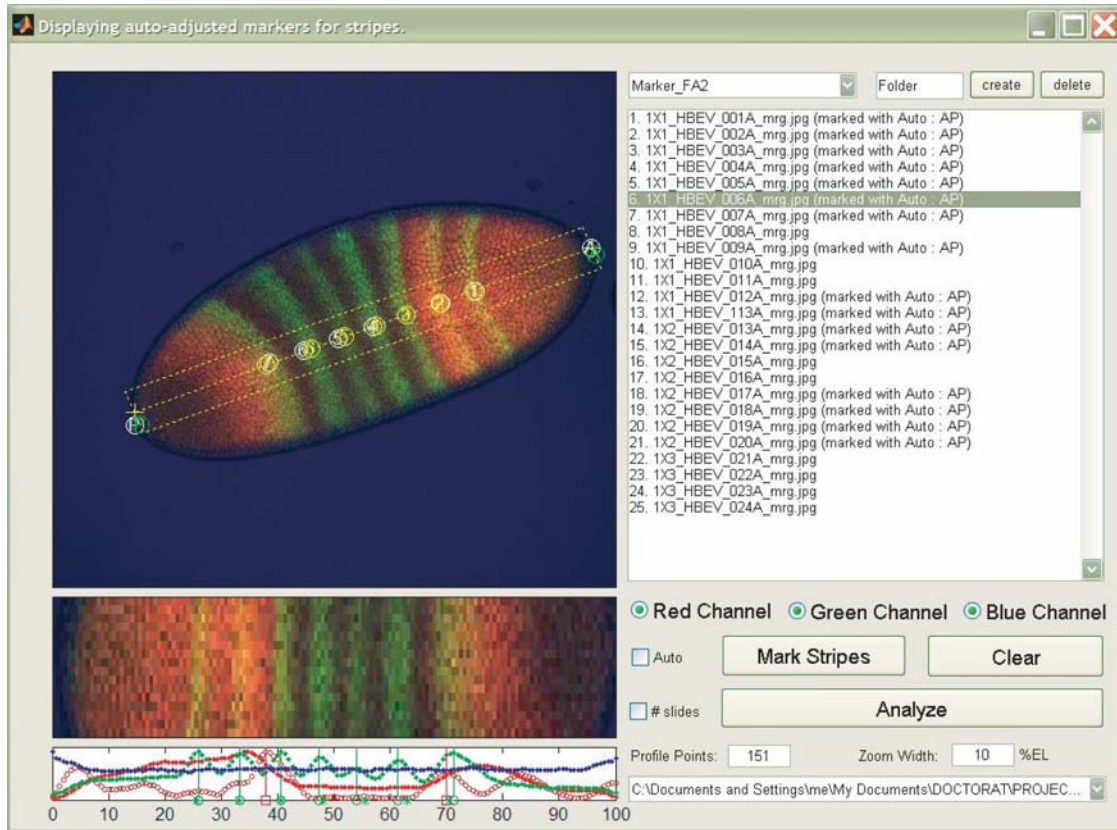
Displaying auto-adjusted markers for stripes.

Marker_FA2

Folder

create

delete

1. 1X1_HBEV_001A_mrg.jpg (marked with Auto : AP)
2. 1X1_HBEV_002A_mrg.jpg (marked with Auto : AP)
3. 1X1_HBEV_003A_mrg.jpg (marked with Auto : AP)
4. 1X1_HBEV_004A_mrg.jpg (marked with Auto : AP)
5. 1X1_HBEV_005A_mrg.jpg (marked with Auto : AP)
6. 1X1_HBEV_006A_mrg.jpg (marked with Auto : AP)
7. 1X1_HBEV_007A_mrg.jpg (marked with Auto : AP)
8. 1X1_HBEV_008A_mrg.jpg
9. 1X1_HBEV_009A_mrg.jpg (marked with Auto : AP)
10. 1X1_HBEV_010A_mrg.jpg
11. 1X1_HBEV_011A_mrg.jpg
12. 1X1_HBEV_012A_mrg.jpg (marked with Auto : AP)
13. 1X1_HBEV_113A_mrg.jpg (marked with Auto : AP)
14. 1X2_HBEV_013A_mrg.jpg (marked with Auto : AP)
15. 1X2_HBEV_014A_mrg.jpg (marked with Auto : AP)
16. 1X2_HBEV_015A_mrg.jpg
17. 1X2_HBEV_016A_mrg.jpg
18. 1X2_HBEV_017A_mrg.jpg (marked with Auto : AP)
19. 1X2_HBEV_018A_mrg.jpg (marked with Auto : AP)
20. 1X2_HBEV_019A_mrg.jpg (marked with Auto : AP)
21. 1X2_HBEV_020A_mrg.jpg (marked with Auto : AP)
22. 1X3_HBEV_021A_mrg.jpg
23. 1X3_HBEV_022A_mrg.jpg
24. 1X3_HBEV_023A_mrg.jpg
25. 1X3_HBEV_024A_mrg.jpg

Red Channel Green Channel Blue Channel

Auto

Mark Stripes

Clear

# slides

Analyze

Profile Points: 151

Zoom Width: 10 %EL

C:\Documents and Settings\me\My Documents\DOCTORAT\PROJEC...

0 10 20 30 40 50 60 70 80 90 100